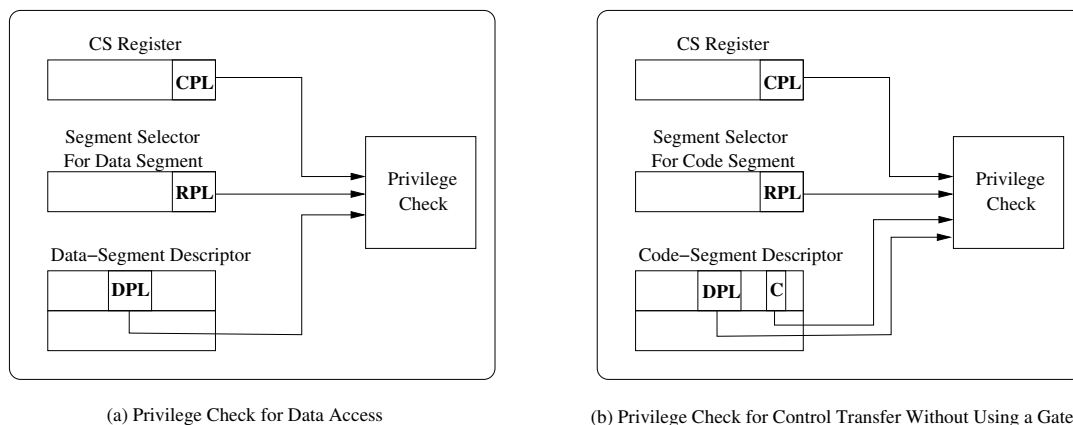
CS Register

CPL

Segment Selector For Data Segment

RPL

Data−Segment Descriptor

DPL

Privilege Check

(a) Privilege Check for Data Access

CS Register

CPL

Segment Selector For Code Segment

RPL

Code−Segment Descriptor

DPL

C

Privilege Check

(b) Privilege Check for Control Transfer Without Using a Gate